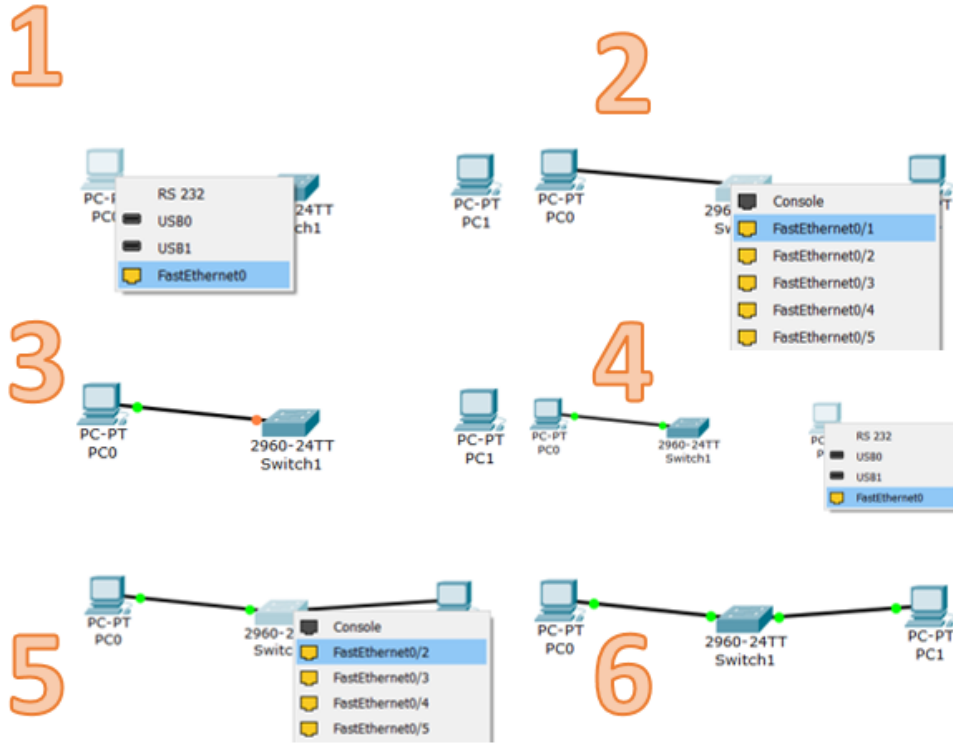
1

PC-P
PC0
RS 232
USB0
USB1
FastEthernet0
24TT
ch1

2

PC-PT
PC1
PC-PT
PC0
296
Sw
Console
FastEthernet0/1
FastEthernet0/2
FastEthernet0/3
FastEthernet0/4
FastEthernet0/5

3

PC-PT
PC0
2960-24TT
Switch1

4

PC-PT
PC1
PC-PT
PC0
2960-24TT
Switch1
P
RS 232
USB0
USB1
FastEthernet0

5

PC-PT
PC0
2960-2
Switc
Console
FastEthernet0/2
FastEthernet0/3
FastEthernet0/4
FastEthernet0/5

6

PC-PT
PC0
2960-24TT
Switch1
PC-PT
PC1